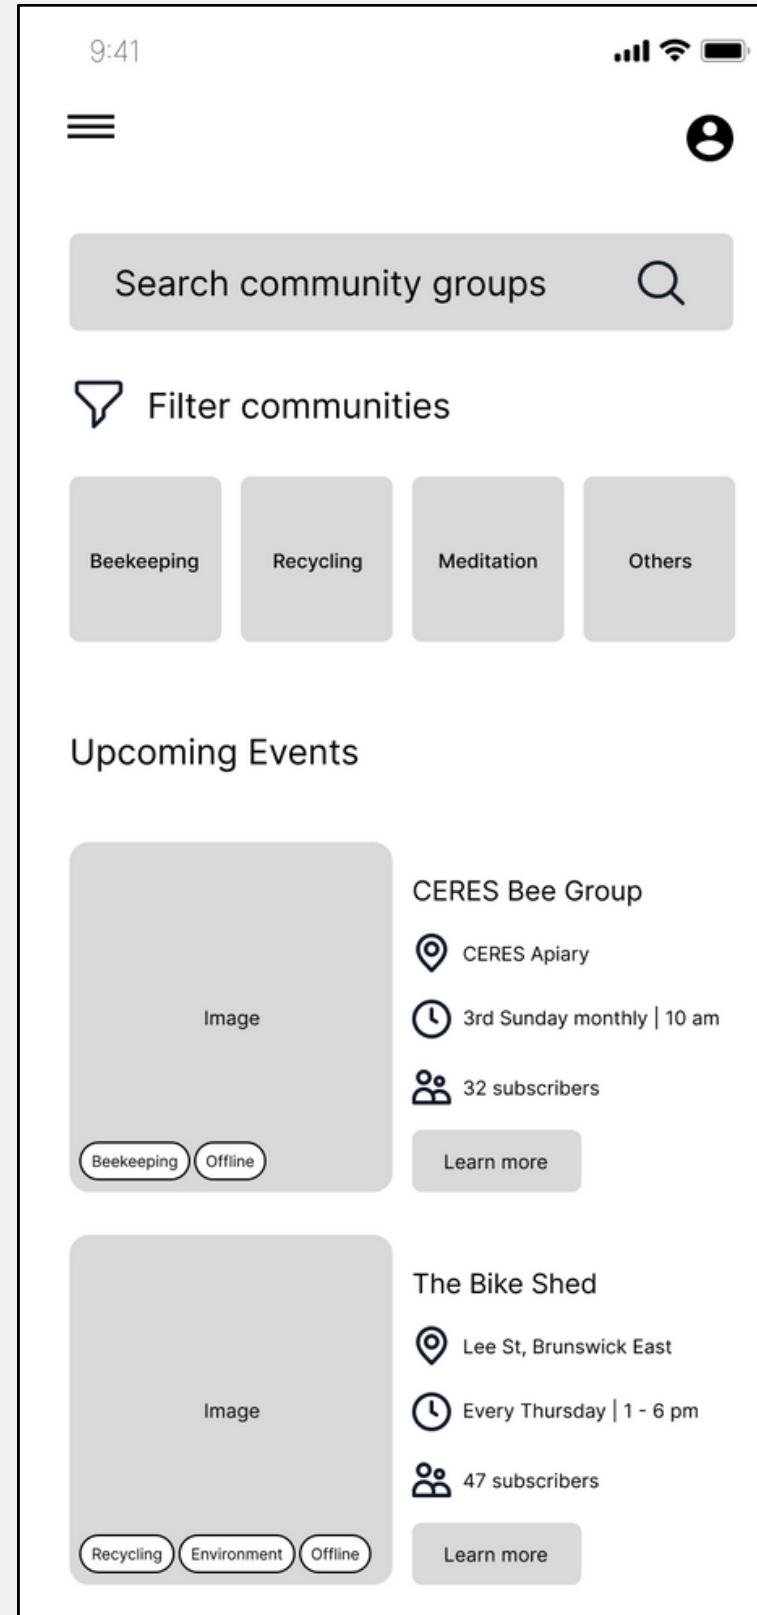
9:41

Search community groups

Filter communities

Beekeeping

Recycling

Meditation

Others

Upcoming Events

Image

Beekeeping Offline

CERES Bee Group

CERES Apiary

3rd Sunday monthly | 10 am

32 subscribers

Learn more

Image

Recycling Environment Offline

The Bike Shed

Lee St, Brunswick East

Every Thursday | 1 - 6 pm

47 subscribers

Learn more